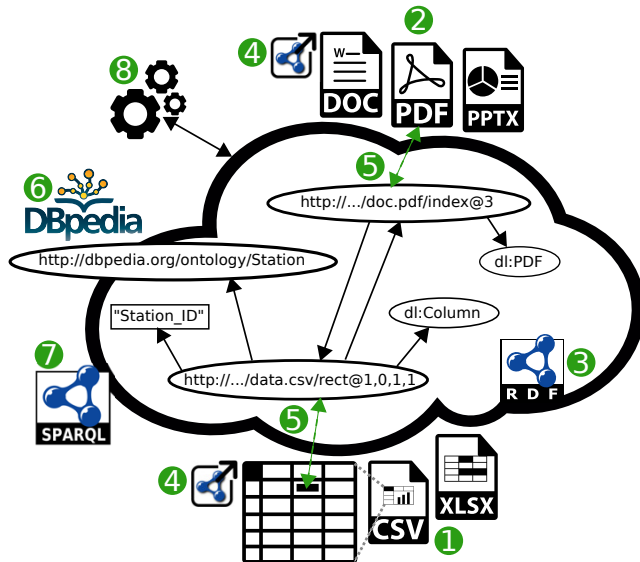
8

4

W

DOC

2

PDF

PPTX

6

DBpedia

5

http://.../doc.pdf/index@3

http://dbpedia.org/ontology/Station

dl:PDF

"Station_ID"

dl:Column

7

SPARQL

http://.../data.csv/rect@1,0,1,1

3

R D F

5

4

CSV

XLSX

1